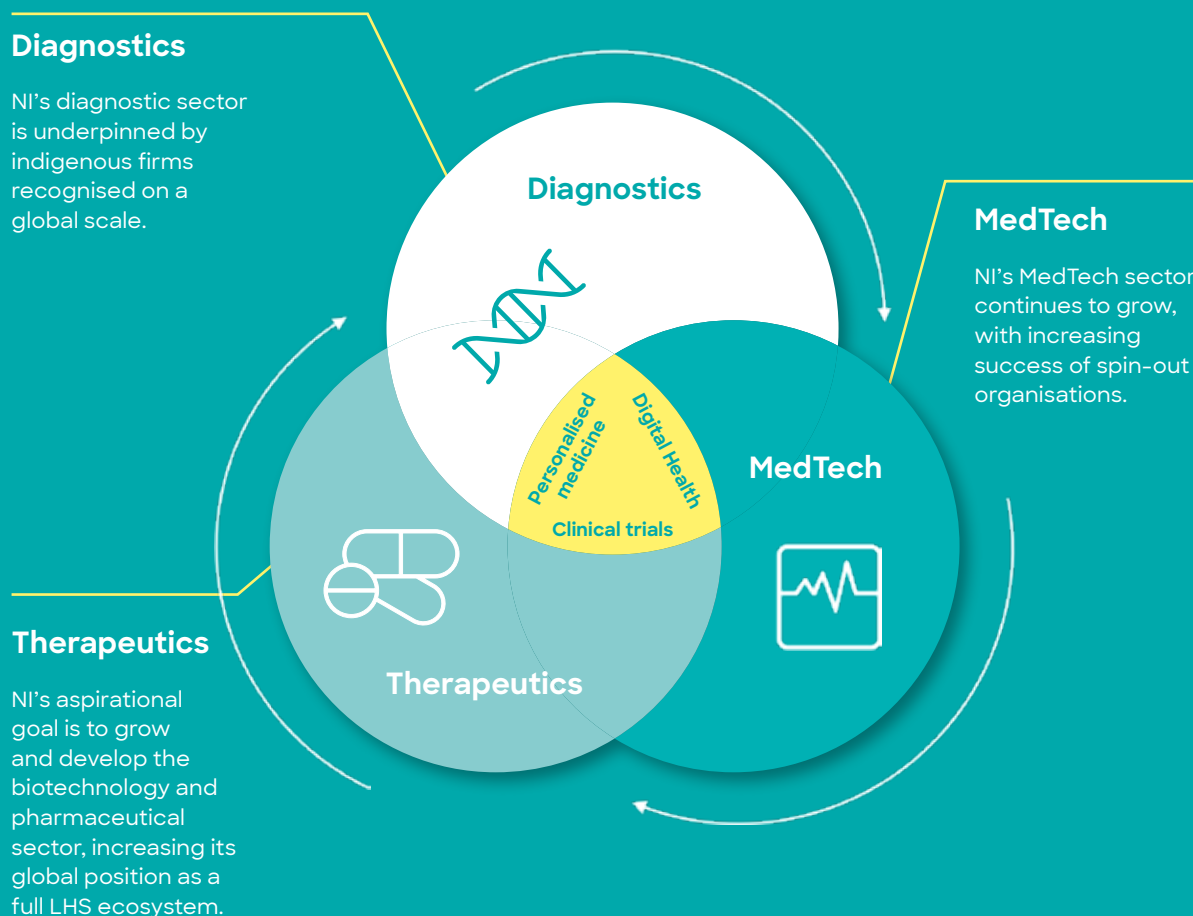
Diagnostics

NI’s diagnostic sector is underpinned by indigenous firms recognised on a global scale.

MedTech

NI’s MedTech sector continues to grow, with increasing success of spin-out organisations.

Diagnostics

Personalised medicine

Digital Health

Clinical trials

MedTech

Therapeutics

Therapeutics

NI’s aspirational goal is to grow and develop the biotechnology and pharmaceutical sector, increasing its global position as a full LHS ecosystem.